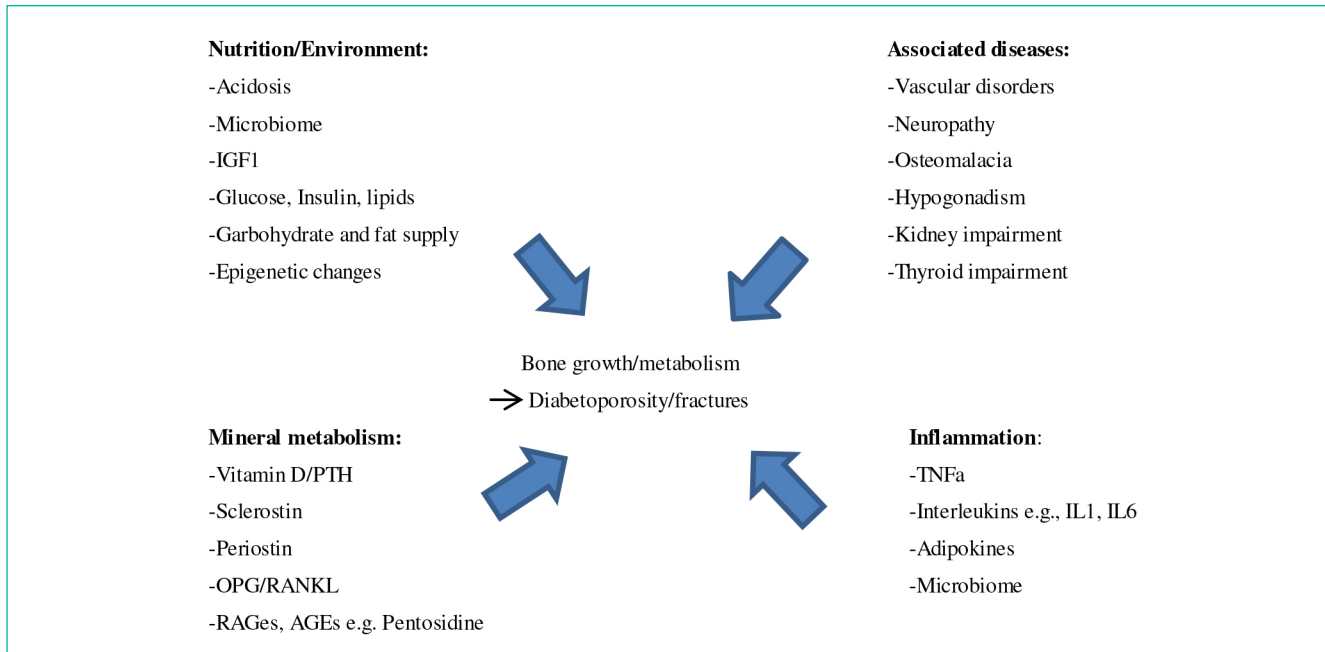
**Nutrition/Environment:**
-Acidosis
-Microbiome
-IGF1
-Glucose, Insulin, lipids
-Garbohydrate and fat supply
-Epigenetic changes

**Associated diseases:**
-Vascular disorders
-Neuropathy
-Osteomalacia
-Hypogonadism
-Kidney impairment
-Thyroid impairment

Bone growth/metabolism
$\rightarrow$ Diabetoporosity/fractures

**Mineral metabolism:**
-Vitamin D/PTH
-Sclerostin
-Periostin
-OPG/RANKL
-RAGes, AGEs e.g. Pentosidine

**Inflammation**:
-TNFa
-Interleukins e.g., IL1, IL6
-Adipokines
-Microbiome